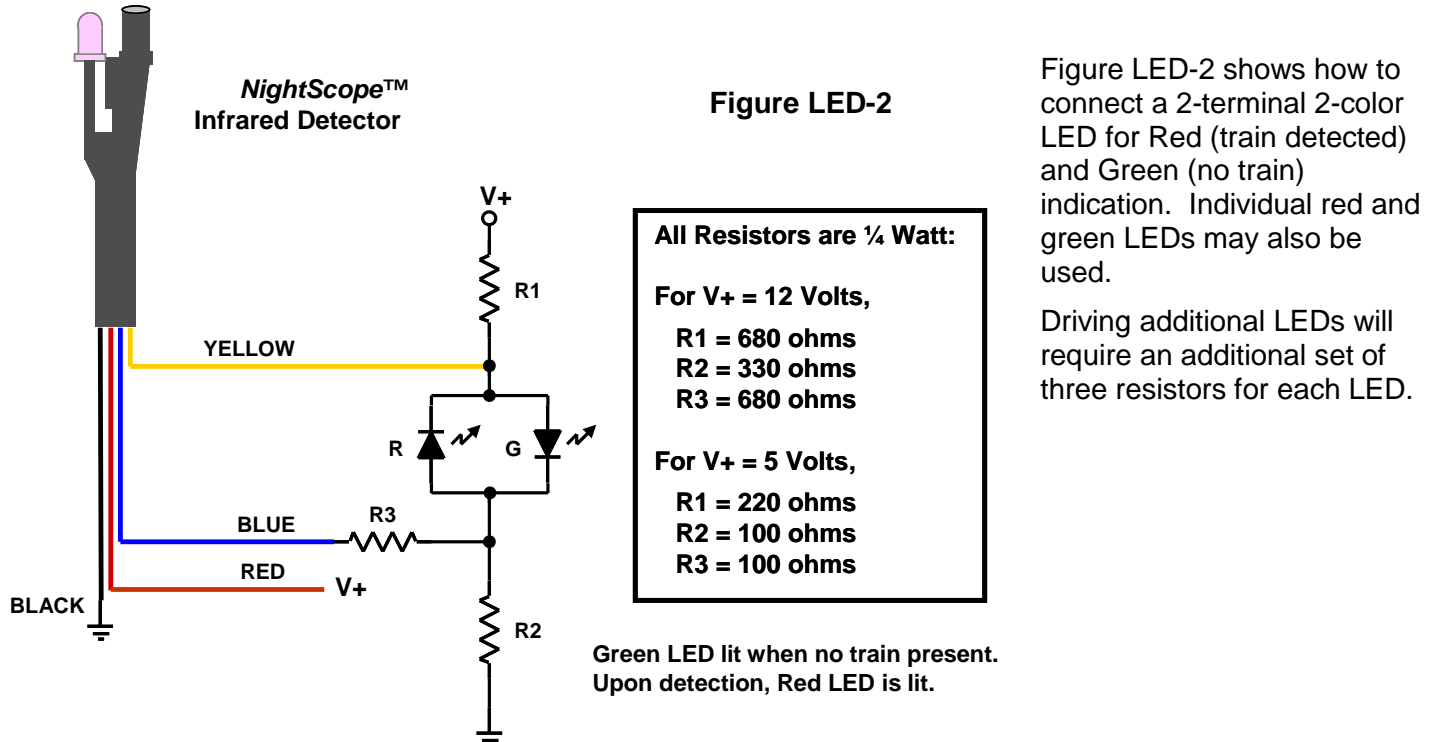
NightScope™
Infrared Detector

Figure LED-2

Figure LED-2 shows how to connect a 2-terminal 2-color LED for Red (train detected) and Green (no train) indication. Individual red and green LEDs may also be used.

Driving additional LEDs will require an additional set of three resistors for each LED.

V+

R1

YELLOW

R

G

BLUE

R3

RED

V+

BLACK

R2

All Resistors are ¼ Watt:

For V+ = 12 Volts,

R1 = 680 ohms
R2 = 330 ohms
R3 = 680 ohms

For V+ = 5 Volts,

R1 = 220 ohms
R2 = 100 ohms
R3 = 100 ohms

Green LED lit when no train present.
Upon detection, Red LED is lit.